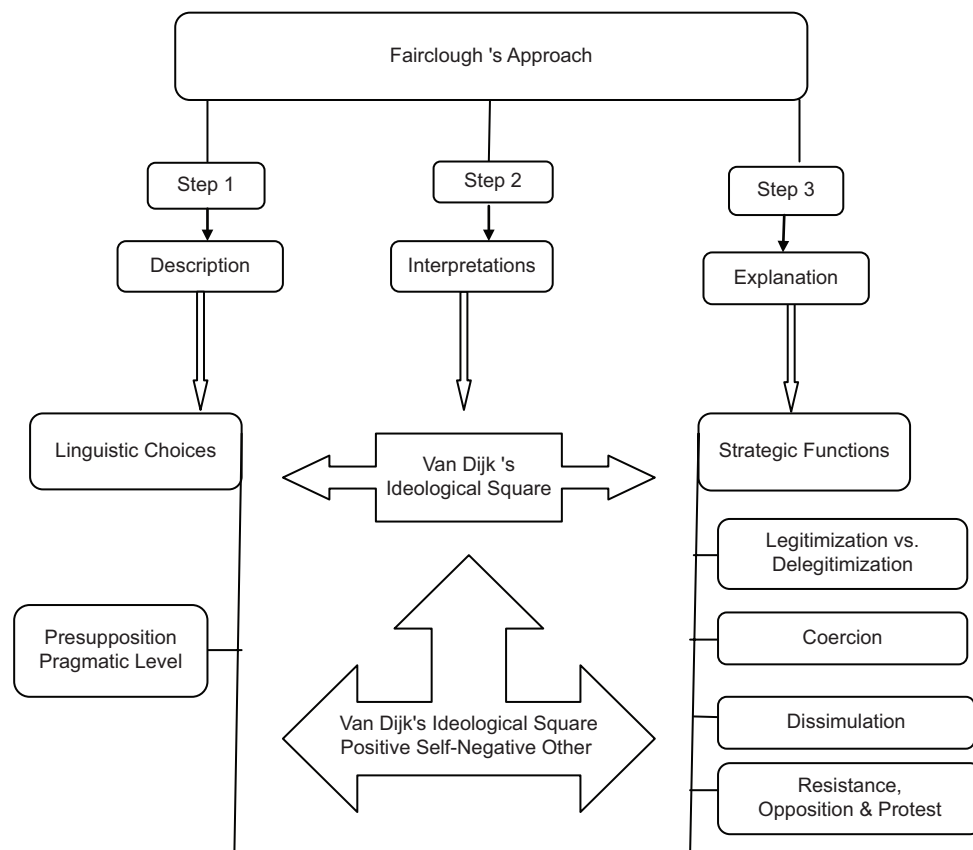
Fairclough 's Approach

Step 1

Step 2

Step 3

Description

Interpretations

Explanation

Linguistic Choices

Van Dijk 's Ideological Square

Strategic Functions

Legitimization vs. Delegitimization

Presupposition Pragmatic Level

Coercion

Van Dijk's Ideological Square Positive Self-Negative Other

Dissimulation

Resistance, Opposition & Protest